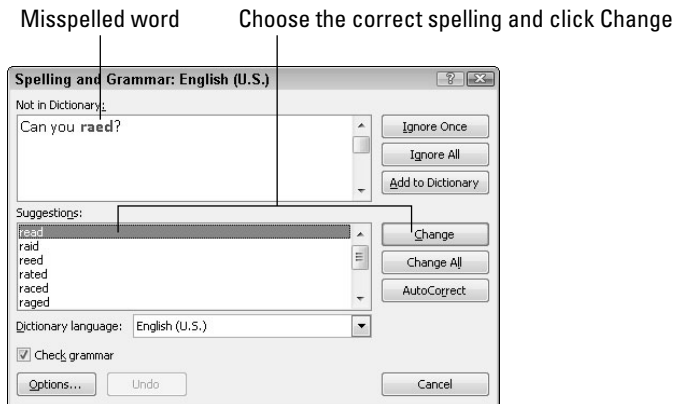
Misspelled word

Choose the correct spelling and click Change

Spelling and Grammar: English (U.S.)

?

Not in Dictionary:

Can you raed?

Ignore Once

Ignore All

Add to Dictionary

Suggestions:

read
raid
reed
rated
raced
raged

Change

Change All

AutoCorrect

Dictionary language: English (U.S.)

Check grammar

Options...

Undo

Cancel